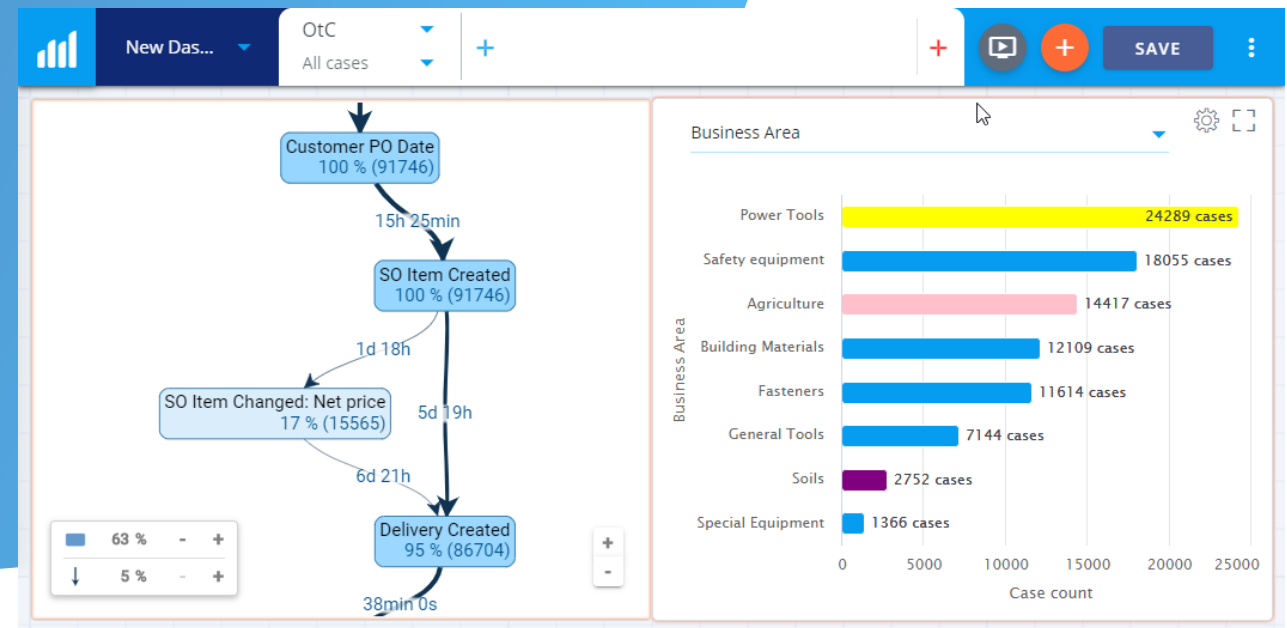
New Das...
OtC
All cases
+
+
+
SAVE

Customer PO Date
100 % (91746)
15h 25min
SO Item Created
100 % (91746)
1d 18h
SO Item Changed: Net price
17 % (15565)
5d 19h
6d 21h
Delivery Created
95 % (86704)
38min 0s
63 %
-
+
5 %
-
+
+
-

Business Area

Business Area
Power Tools 24289 cases
Safety equipment 18055 cases
Agriculture 14417 cases
Building Materials 12109 cases
Fasteners 11614 cases
General Tools 7144 cases
Soils 2752 cases
Special Equipment 1366 cases
0 5000 10000 15000 20000 25000
Case count